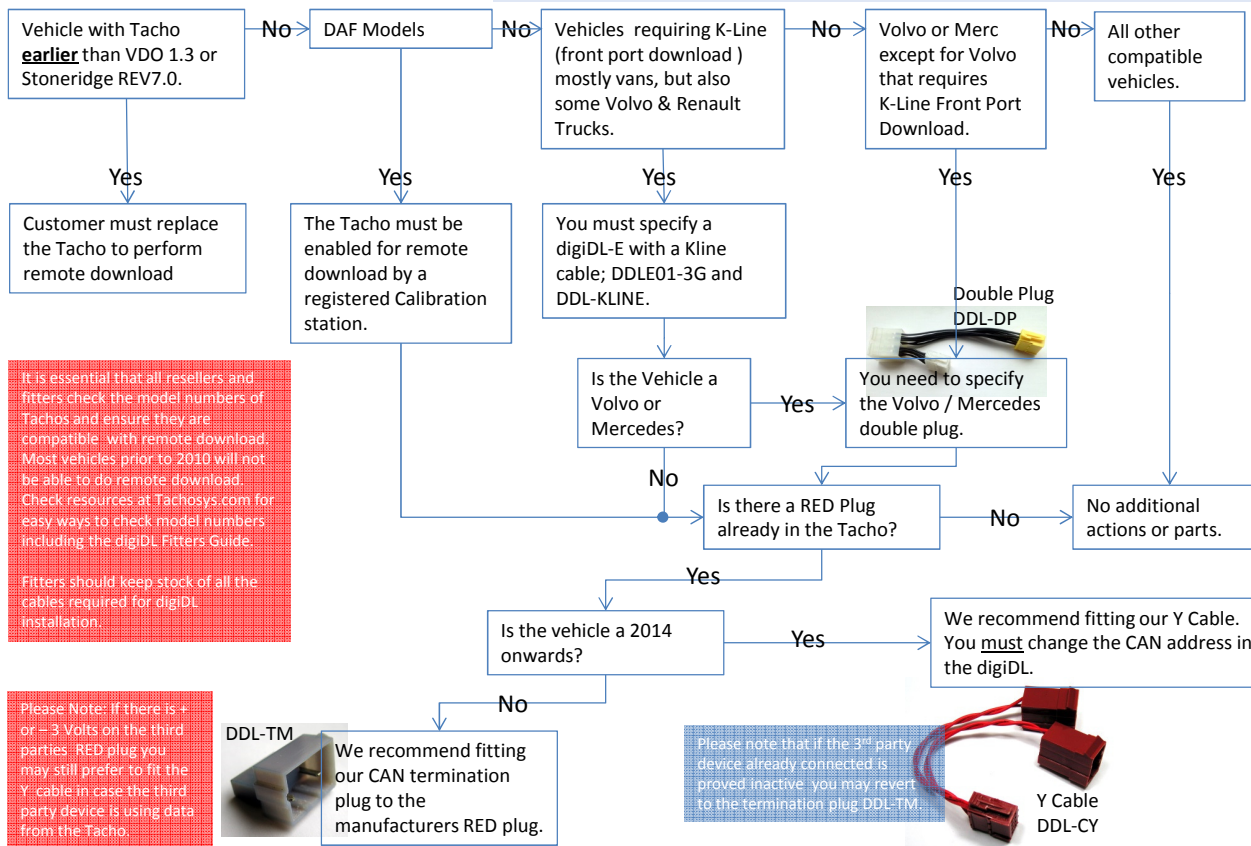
Vehicle with Tacho **earlier** than VDO 1.3 or Stoneridge REV7.0.

No

DAF Models

No

Vehicles requiring K-Line (front port download ) mostly vans, but also some Volvo & Renault Trucks.

No

Volvo or Merc except for Volvo that requires K-Line Front Port Download.

No

All other compatible vehicles.

Yes

Yes

Yes

Yes

Yes

Customer must replace the Tacho to perform remote download

The Tacho must be enabled for remote download by a registered Calibration station.

You must specify a digiDL-E with a Kline cable; DDLE01-3G and DDL-KLINE.

Double Plug DDL-DP

It is essential that all resellers and fitters check the model numbers of Tachos and ensure they are compatible with remote download. Most vehicles prior to 2010 will not be able to do remote download. Check resources at Tachosys.com for easy ways to check model numbers including the digiDL Fitters Guide.

Fitters should keep stock of all the cables required for digiDL installation.

Is the Vehicle a Volvo or Mercedes?

Yes

You need to specify the Volvo / Mercedes double plug.

No

Is there a RED Plug already in the Tacho?

No

No additional actions or parts.

Yes

Is the vehicle a 2014 onwards?

Yes

We recommend fitting our Y Cable. You must change the CAN address in the digiDL.

Please Note: If there is + or – 3 Volts on the third parties RED plug you may still prefer to fit the Y cable in case the third party device is using data from the Tacho.

DDL-TM

No

We recommend fitting our CAN termination plug to the manufacturers RED plug.

Please note that if the 3$^{rd}$ party device already connected is proved inactive you may revert to the termination plug DDL-TM.

Y Cable DDL-CY